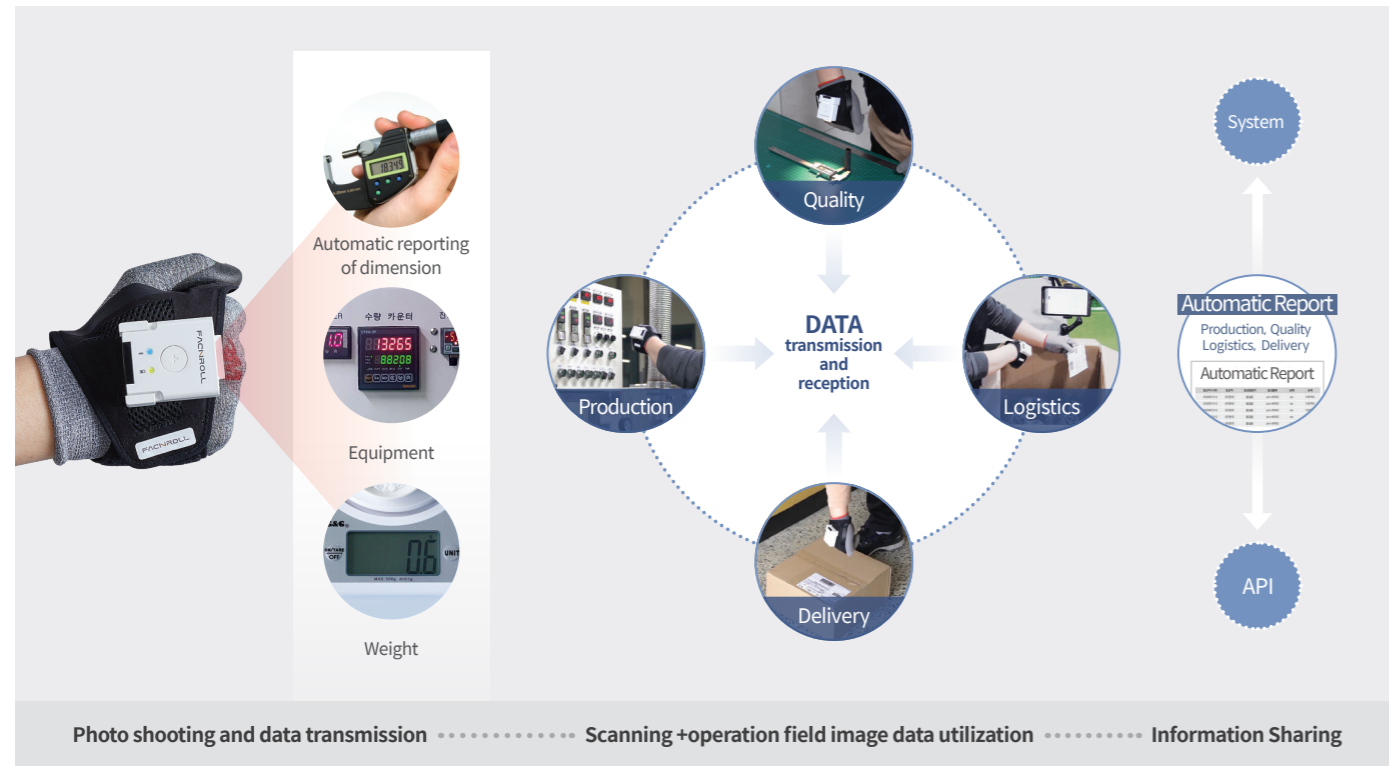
FACNROLL

FACNROLL

Automatic reporting of dimension

수량 카운터

13265

88208

Equipment

0.6

Weight

Quality

Production

DATA transmission and reception

Logistics

Delivery

System

Automatic Report

Production, Quality Logistics, Delivery

Automatic Report

API

Photo shooting and data transmission Scanning +operation field image data utilization Information Sharing